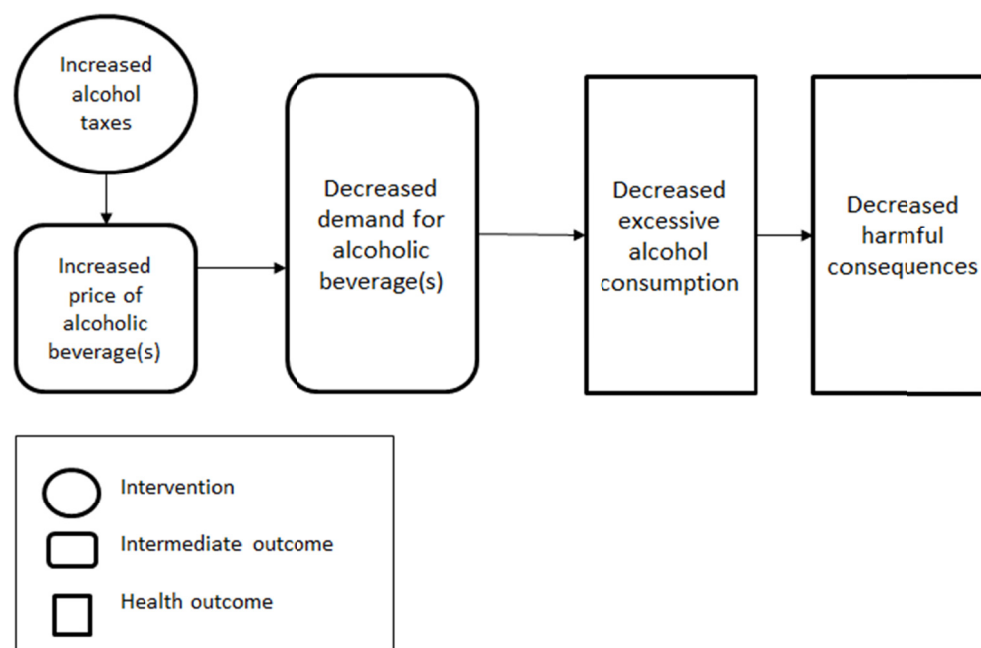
Increased alcohol taxes

Increased price of alcoholic beverage(s)

Decreased demand for alcoholic beverage(s)

Decreased excessive alcohol consumption

Decreased harmful consequences

Intervention

Intermediate outcome

Health outcome